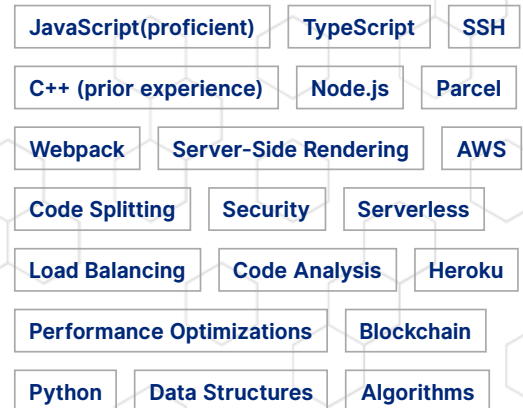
JavaScript(proficient)
TypeScript
SSH
C++ (prior experience)
Node.js
Parcel
Webpack
Server-Side Rendering
AWS
Code Splitting
Security
Serverless
Load Balancing
Code Analysis
Heroku
Performance Optimizations
Blockchain
Python
Data Structures
Algorithms